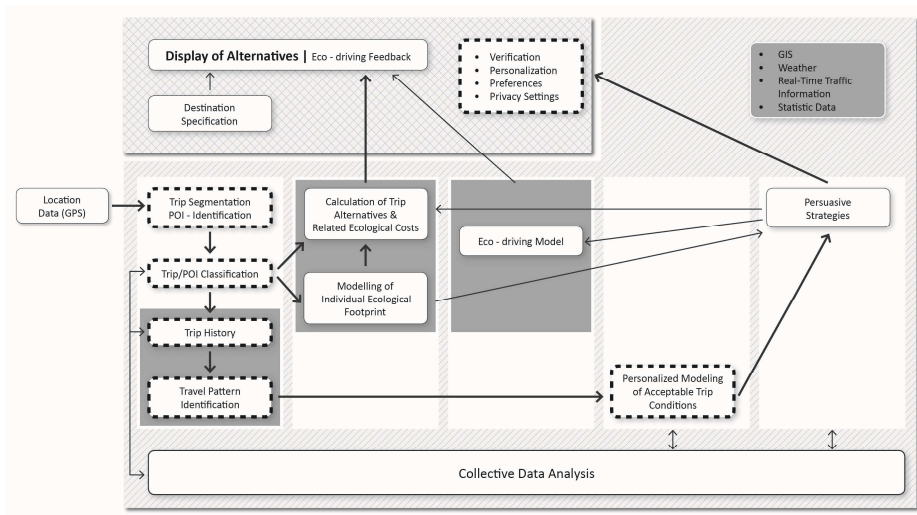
Display of Alternatives | Eco - driving Feedback

Destination Specification

- Verification
- Personalization
- Preferences
- Privacy Settings

- GIS
- Weather
- Real-Time Traffic Information
- Statistic Data

Location Data (GPS)

Trip Segmentation POI - Identification

Trip/POI Classification

Trip History

Travel Pattern Identification

Calculation of Trip Alternatives & Related Ecological Costs

Modelling of Individual Ecological Footprint

Eco - driving Model

Personalized Modeling of Acceptable Trip Conditions

Persuasive Strategies

Collective Data Analysis